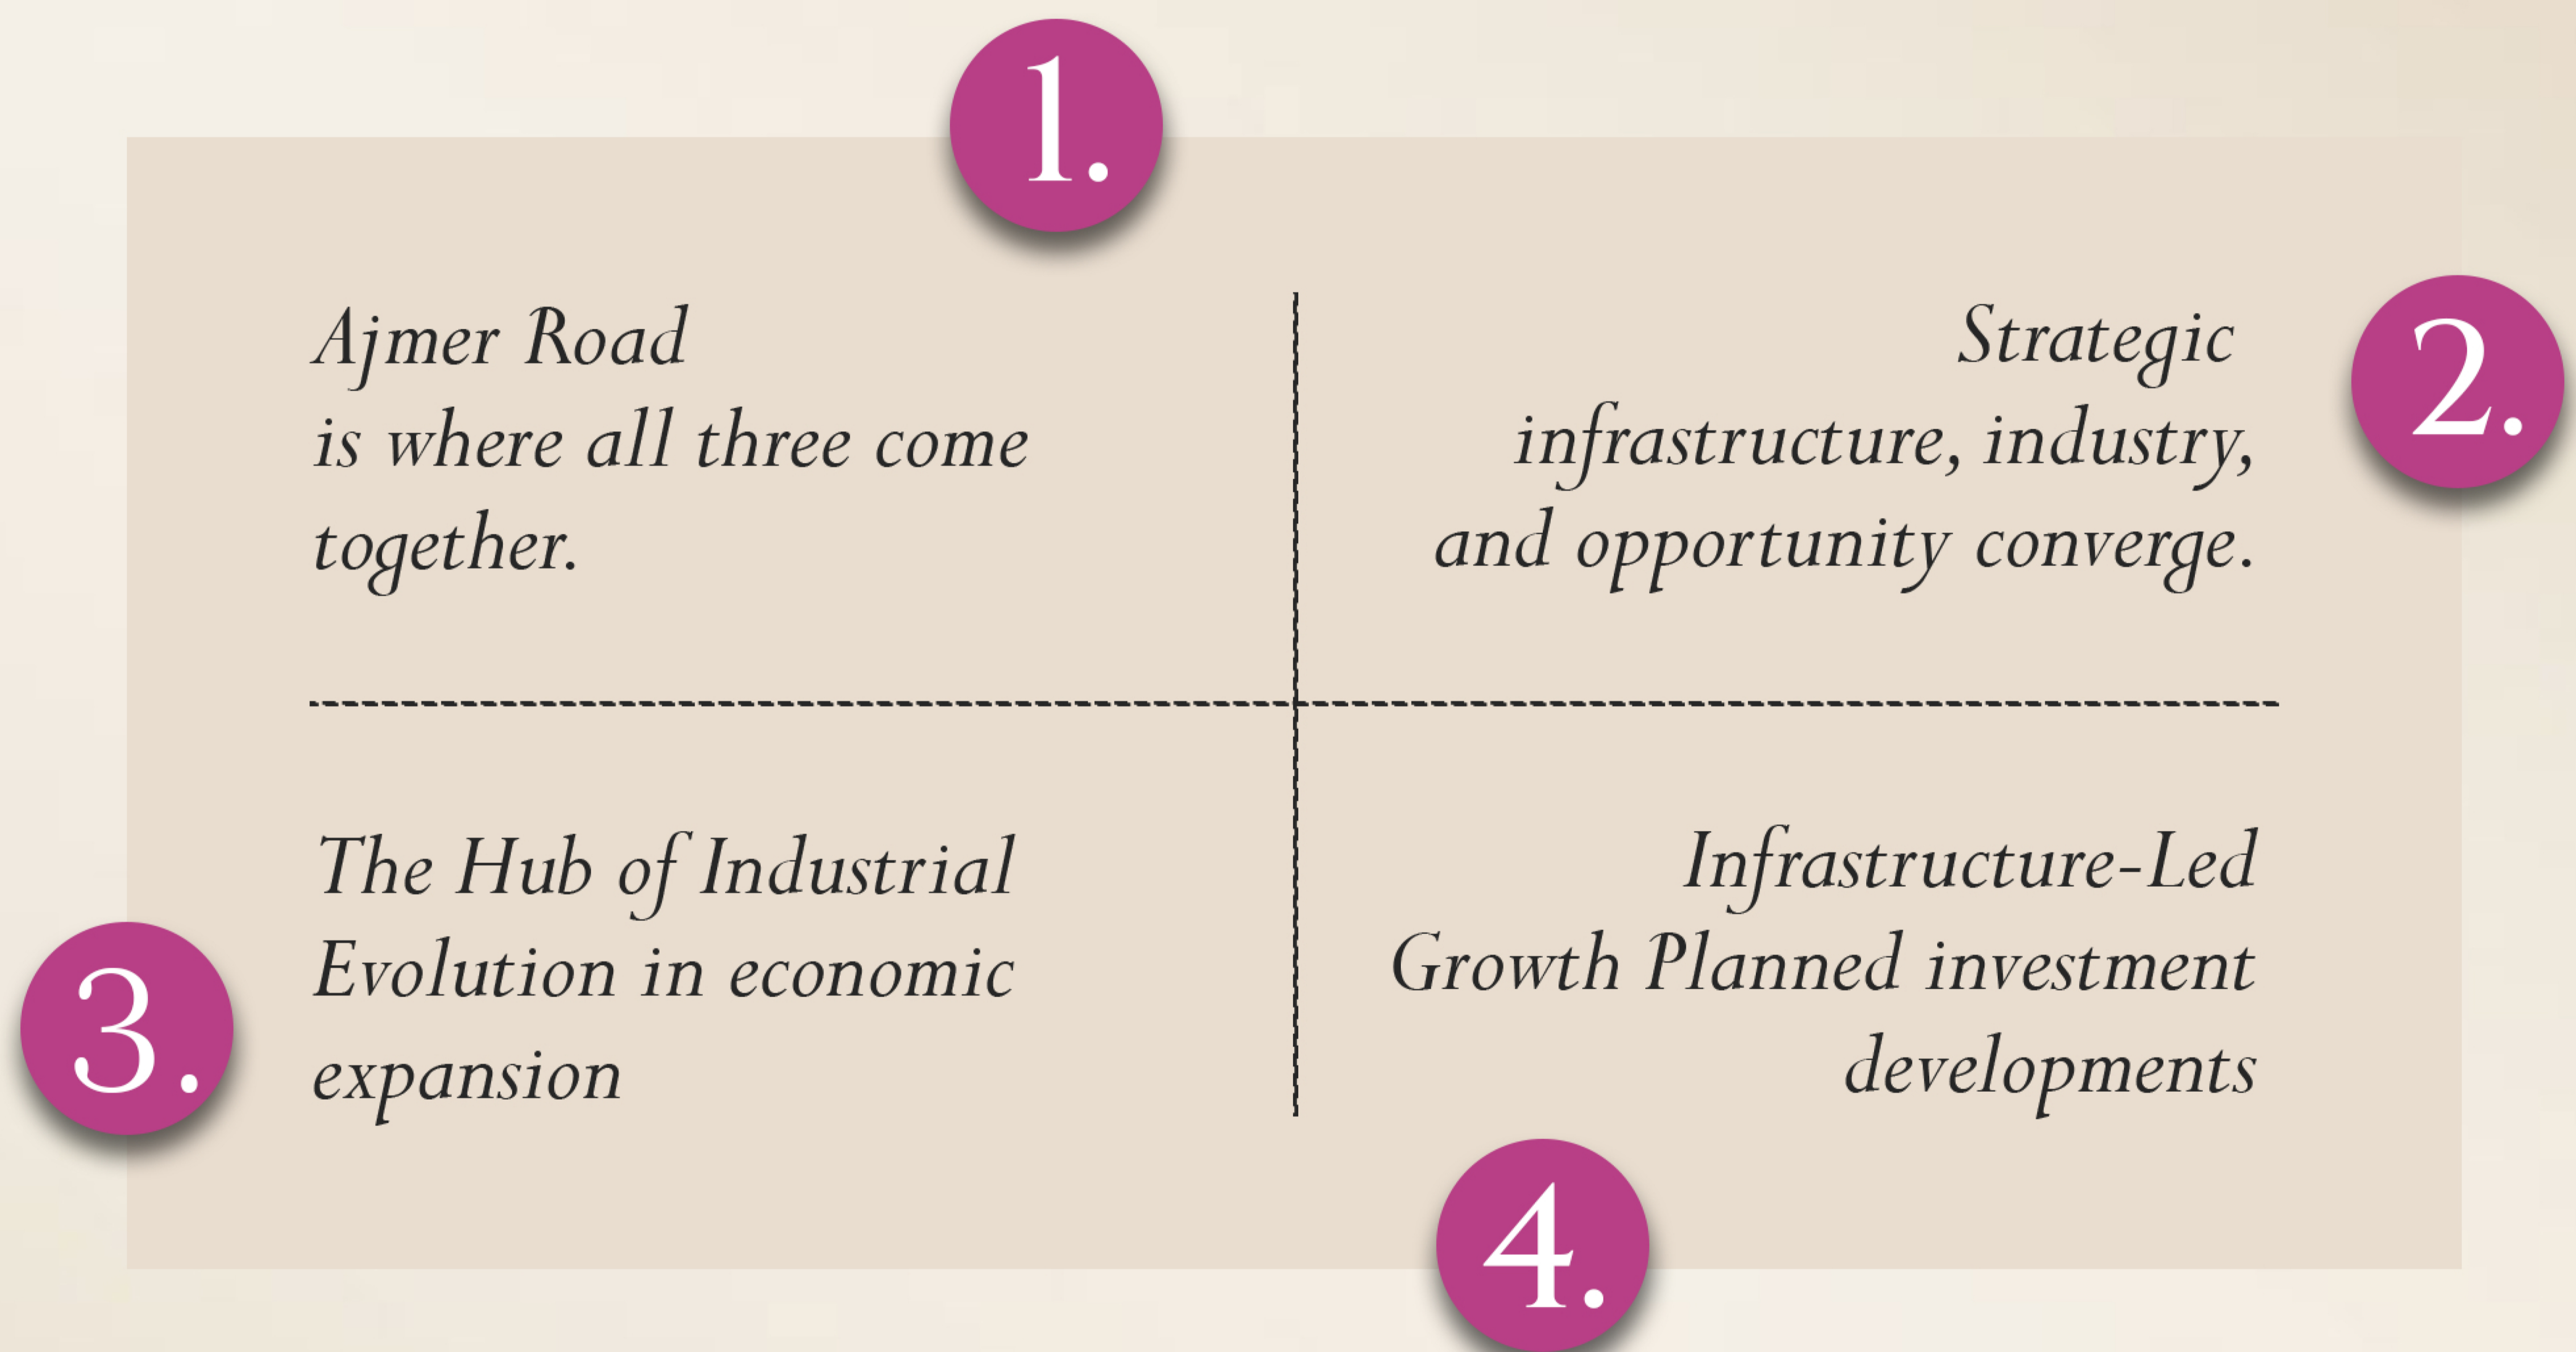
1.

Ajmer Road
is where all three come together.

2.

Strategic
infrastructure, industry, and opportunity converge.

3.

The Hub of Industrial Evolution in economic expansion

4.

Infrastructure-Led Growth Planned investment developments